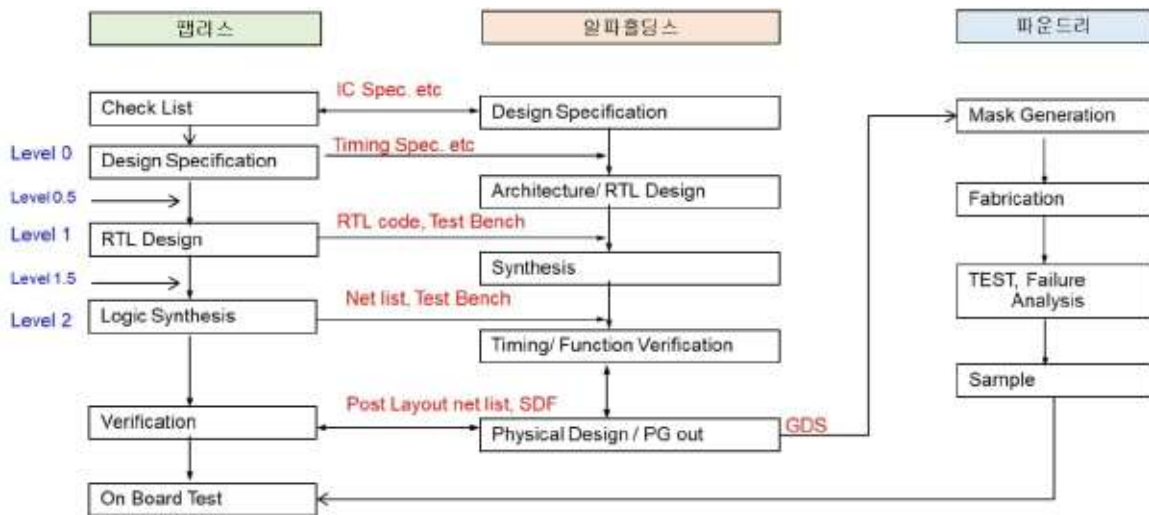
팹리스

알파홀딩스

파운드리

Check List

IC Spec. etc

Design Specification

Mask Generation

Level 0

Design Specification

Timing Spec. etc

Architecture/ RTL Design

Fabrication

Level 0.5

Level 1

RTL Design

RTL code, Test Bench

Synthesis

TEST, Failure Analysis

Level 1.5

Level 2

Logic Synthesis

Net list, Test Bench

Timing/ Function Verification

Sample

Verification

Post Layout net list, SDF

Physical Design / PG out

GDS

On Board Test